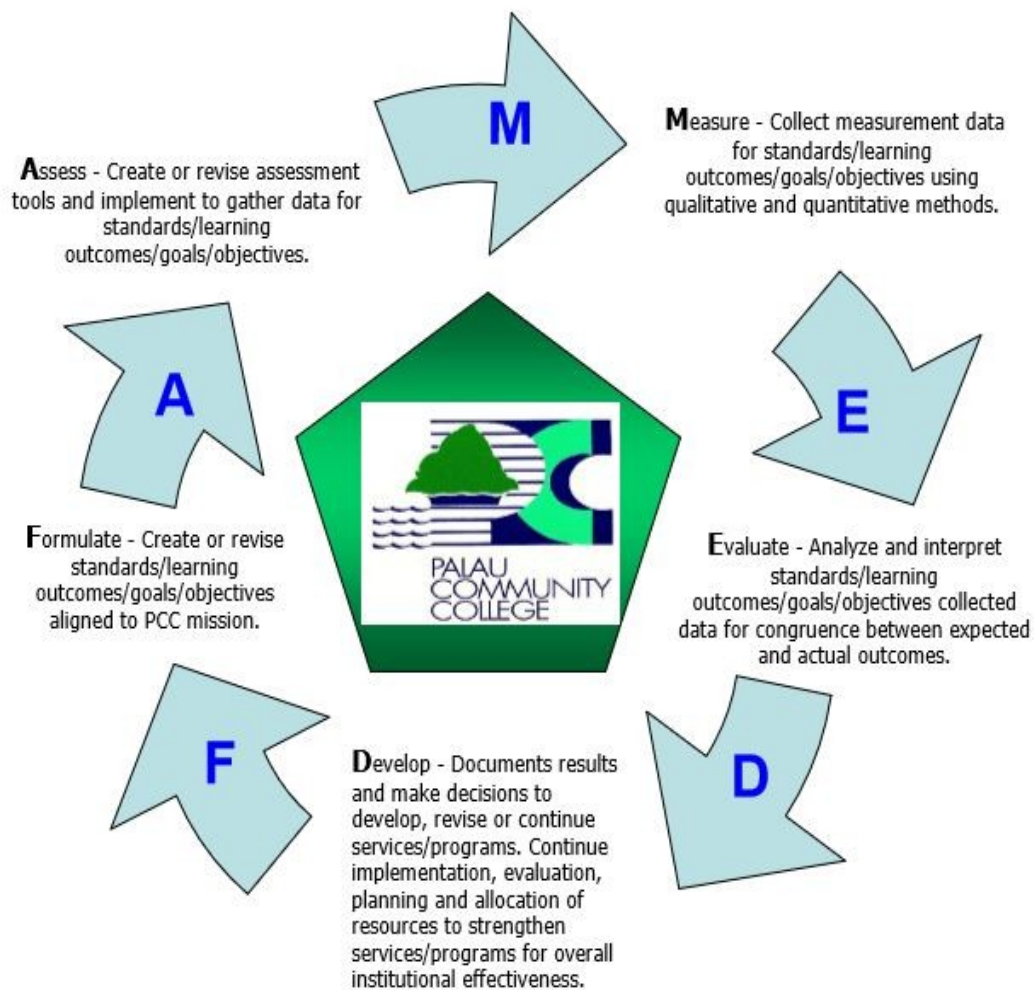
M

Measure - Collect measurement data for standards/learning outcomes/goals/objectives using qualitative and quantitative methods.

Assess - Create or revise assessment tools and implement to gather data for standards/learning outcomes/goals/objectives.

A

E

PALAU COMMUNITY COLLEGE

Formulate - Create or revise standards/learning outcomes/goals/objectives aligned to PCC mission.

Evaluate - Analyze and interpret standards/learning outcomes/goals/objectives collected data for congruence between expected and actual outcomes.

F

D

Develop - Documents results and make decisions to develop, revise or continue services/programs. Continue implementation, evaluation, planning and allocation of resources to strengthen services/programs for overall institutional effectiveness.